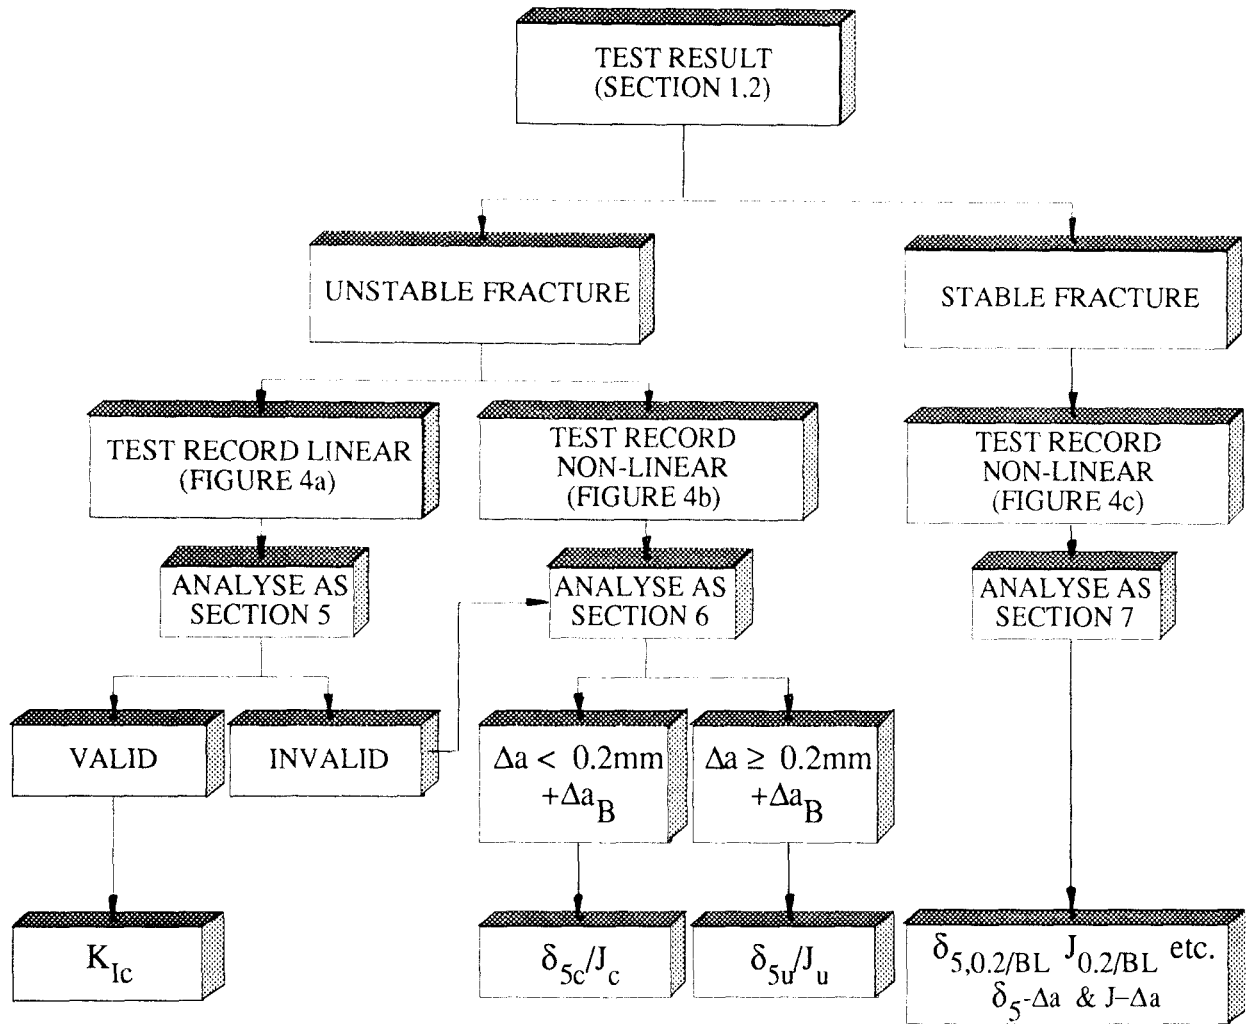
TEST RESULT (SECTION 1.2)

UNSTABLE FRACTURE

STABLE FRACTURE

TEST RECORD LINEAR (FIGURE 4a)

TEST RECORD NON-LINEAR (FIGURE 4b)

TEST RECORD NON-LINEAR (FIGURE 4c)

ANALYSE AS SECTION 5

ANALYSE AS SECTION 6

ANALYSE AS SECTION 7

VALID

INVALID

$\Delta a < 0.2mm + \Delta a_B$

$\Delta a \geq 0.2mm + \Delta a_B$

$K_{Ic}$

$\delta_{5c}/J_c$

$\delta_{5u}/J_u$

$\delta_{5,0.2/BL}$ $J_{0.2/BL}$ etc. $\delta_5$-$\Delta a$ & J–$\Delta a$